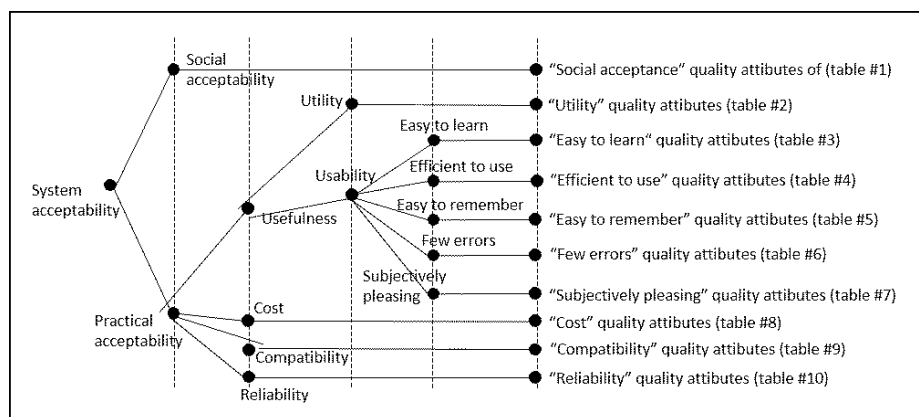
System acceptability

Social acceptability

Practical acceptability

Usefulness

Cost

Compatibility

Reliability

Utility

Usability

Easy to learn

Efficient to use

Easy to remember

Few errors

Subjectively pleasing

"Social acceptance" quality attibutes of (table #1)

"Utility" quality attibutes (table #2)

"Easy to learn" quality attibutes (table #3)

"Efficient to use" quality attibutes (table #4)

"Easy to remember" quality attibutes (table #5)

"Few errors" quality attibutes (table #6)

"Subjectively pleasing" quality attibutes (table #7)

"Cost" quality attibutes (table #8)

"Compatibility" quality attibutes (table #9)

"Reliability" quality attibutes (table #10)